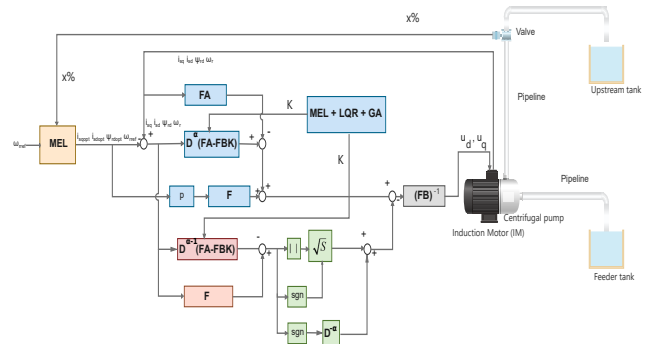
x%

Valve

Upstream tank

Pipeline

x%

$i_{sq}$ $i_{sd}$ $\psi_{rd}$ $\omega_r$

FA

K

MEL + LQR + GA

$\omega_{ref}$

MEL

$i_{sqopt}$ $i_{sdopt}$ $\psi_{rdopt}$ $\omega_{ref}$

$i_{sq}$ $i_{sd}$ $\psi_{rd}$ $\omega_r$

+

-

$D^{\alpha}$(FA-FBK)

+

-

K

$u_d, u_q$

p

F

+

+

+

$(FB)^{-1}$

Pipeline

Centrifugal pump

Induction Motor (IM)

$D^{\alpha-1}$(FA-FBK)

-

+

| |

$\sqrt{S}$

+

+

Feeder tank

F

sgn

sgn

$D^{-\alpha}$